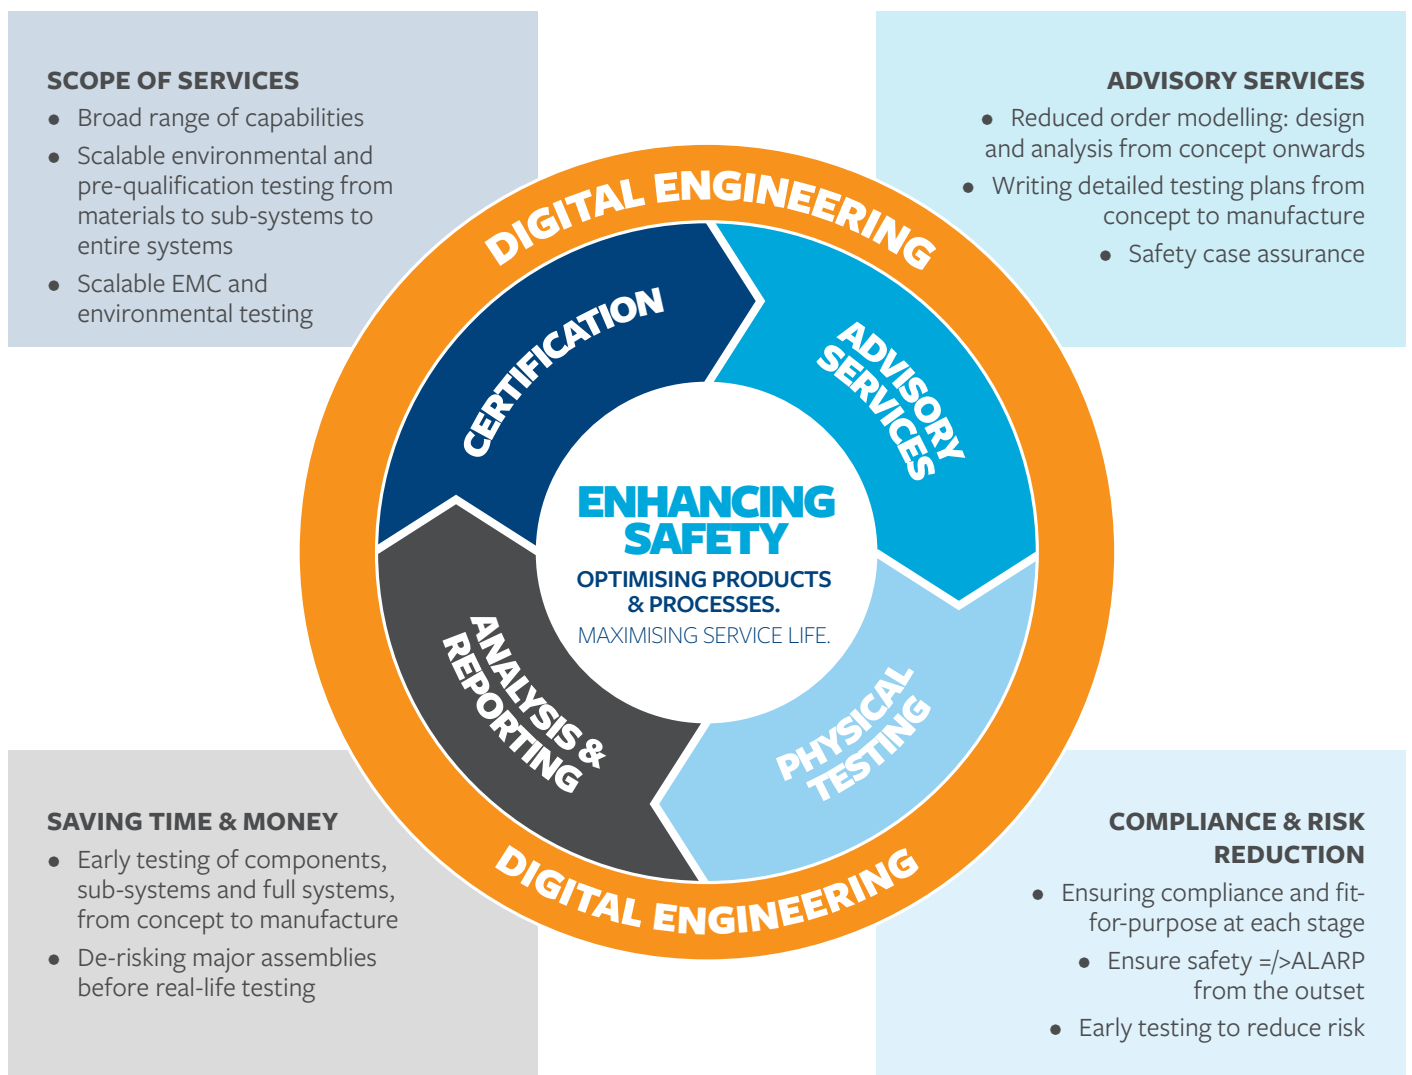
SCOPE OF SERVICES
- Broad range of capabilities
- Scalable environmental and pre-qualification testing from materials to sub-systems to entire systems
- Scalable EMC and environmental testing

ADVISORY SERVICES
- Reduced order modelling: design and analysis from concept onwards
- Writing detailed testing plans from concept to manufacture
- Safety case assurance

DIGITAL ENGINEERING

CERTIFICATION

ADVISORY SERVICES

ENHANCING SAFETY
OPTIMISING PRODUCTS & PROCESSES.
MAXIMISING SERVICE LIFE.

ANALYSIS & REPORTING

PHYSICAL TESTING

DIGITAL ENGINEERING

SAVING TIME & MONEY
- Early testing of components, sub-systems and full systems, from concept to manufacture
- De-risking major assemblies before real-life testing

COMPLIANCE & RISK REDUCTION
- Ensuring compliance and fit-for-purpose at each stage
- Ensure safety =/>ALARP from the outset
- Early testing to reduce risk